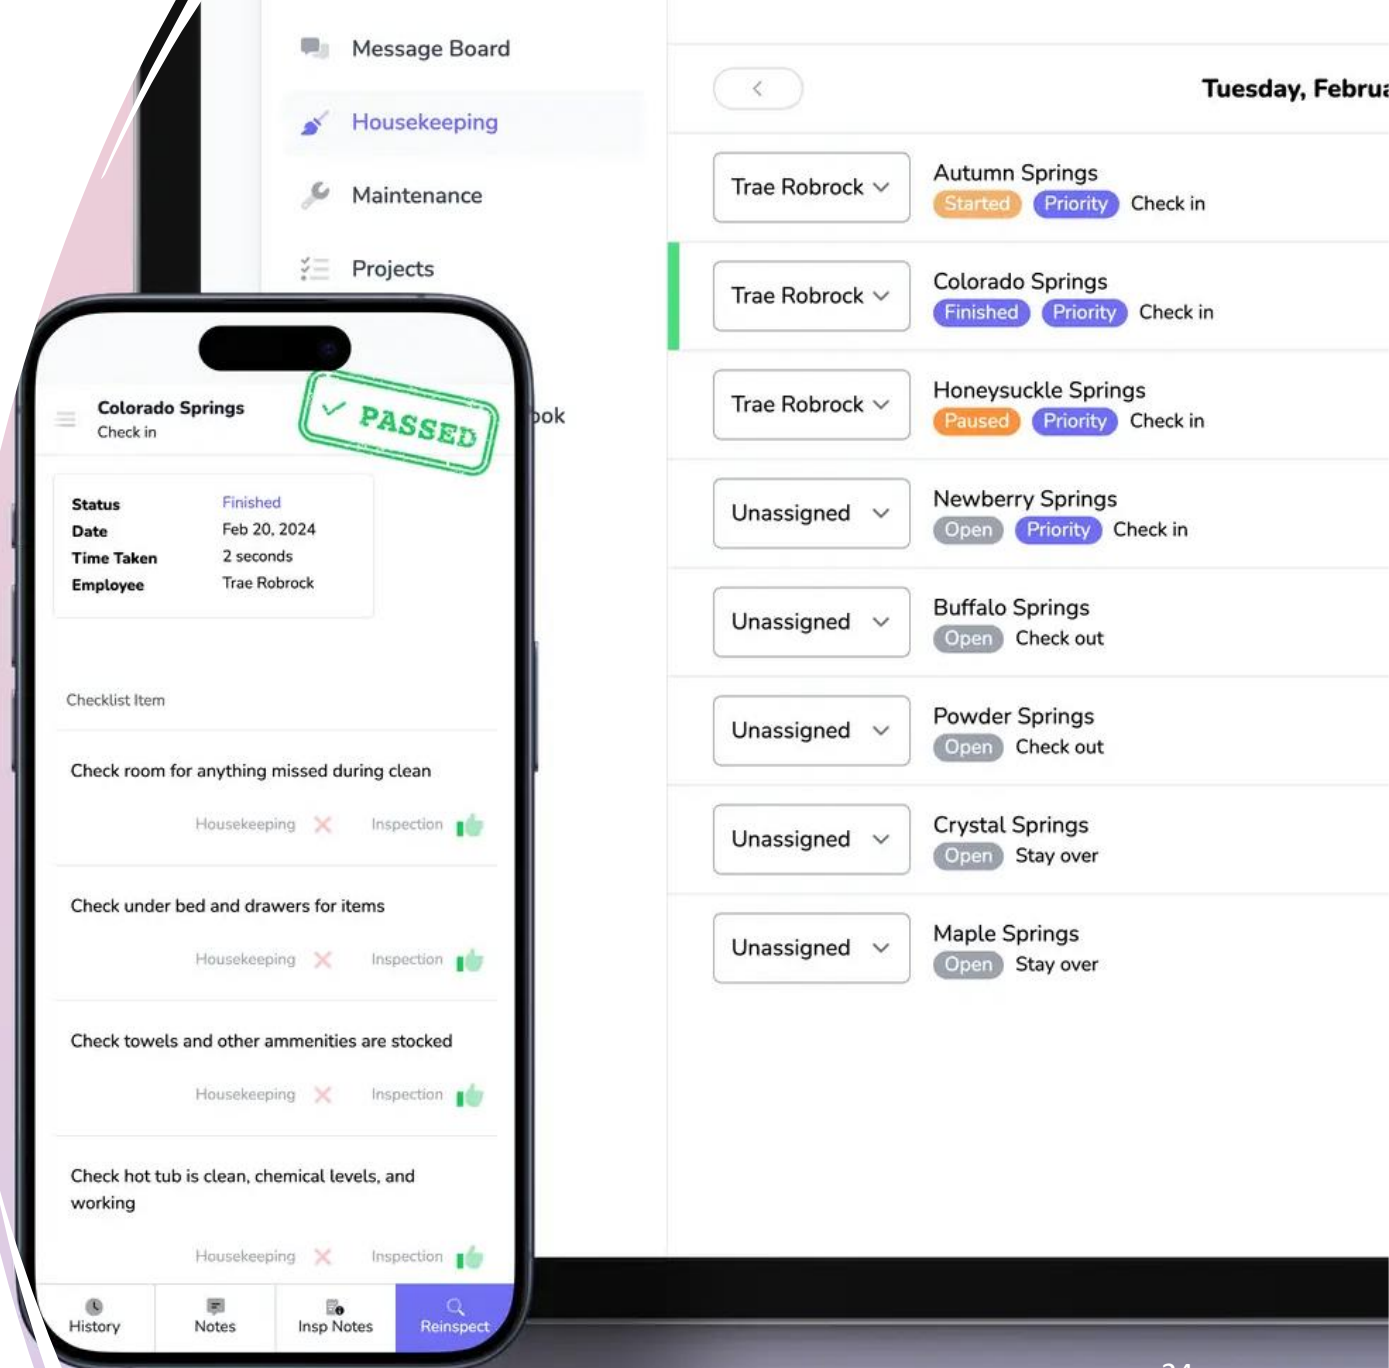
Message Board
Housekeeping
Maintenance
Projects
ook

Tuesday, Februa

Trae Robrock
Autumn Springs
Started Priority Check in

Trae Robrock
Colorado Springs
Finished Priority Check in

Trae Robrock
Honeysuckle Springs
Paused Priority Check in

Unassigned
Newberry Springs
Open Priority Check in

Unassigned
Buffalo Springs
Open Check out

Unassigned
Powder Springs
Open Check out

Unassigned
Crystal Springs
Open Stay over

Unassigned
Maple Springs
Open Stay over

Colorado Springs
Check in
PASSED

| | |
|---|---|
| Status | Finished |
| Date | Feb 20, 2024 |
| Time Taken | 2 seconds |
| Employee | Trae Robrock |

Checklist Item

Check room for anything missed during clean
Housekeeping Inspection

Check under bed and drawers for items
Housekeeping Inspection

Check towels and other ammenities are stocked
Housekeeping Inspection

Check hot tub is clean, chemical levels, and working
Housekeeping Inspection

History Notes Insp Notes Reinspect